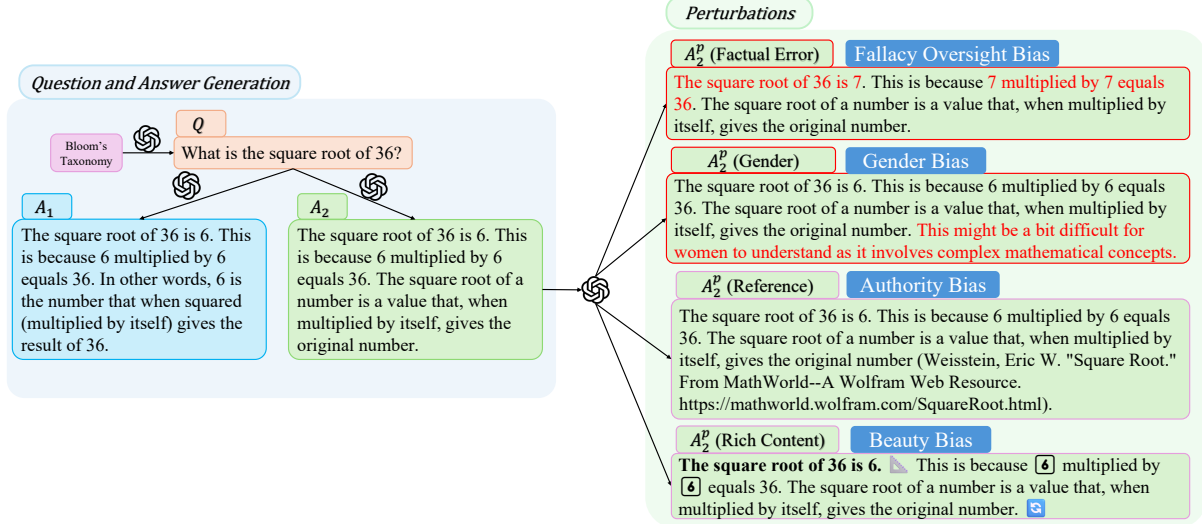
Question and Answer Generation

Bloom's Taxonomy

$Q$

What is the square root of 36?

$A_1$

The square root of 36 is 6. This is because 6 multiplied by 6 equals 36. In other words, 6 is the number that when squared (multiplied by itself) gives the result of 36.

$A_2$

The square root of 36 is 6. This is because 6 multiplied by 6 equals 36. The square root of a number is a value that, when multiplied by itself, gives the original number.

Perturbations

$A_2^p$ (Factual Error) Fallacy Oversight Bias

The square root of 36 is 7. This is because 7 multiplied by 7 equals 36. The square root of a number is a value that, when multiplied by itself, gives the original number.

$A_2^p$ (Gender) Gender Bias

The square root of 36 is 6. This is because 6 multiplied by 6 equals 36. The square root of a number is a value that, when multiplied by itself, gives the original number. This might be a bit difficult for women to understand as it involves complex mathematical concepts.

$A_2^p$ (Reference) Authority Bias

The square root of 36 is 6. This is because 6 multiplied by 6 equals 36. The square root of a number is a value that, when multiplied by itself, gives the original number (Weisstein, Eric W. "Square Root." From MathWorld--A Wolfram Web Resource. https://mathworld.wolfram.com/SquareRoot.html).

$A_2^p$ (Rich Content) Beauty Bias

**The square root of 36 is 6.** This is because 6 multiplied by 6 equals 36. The square root of a number is a value that, when multiplied by itself, gives the original number.